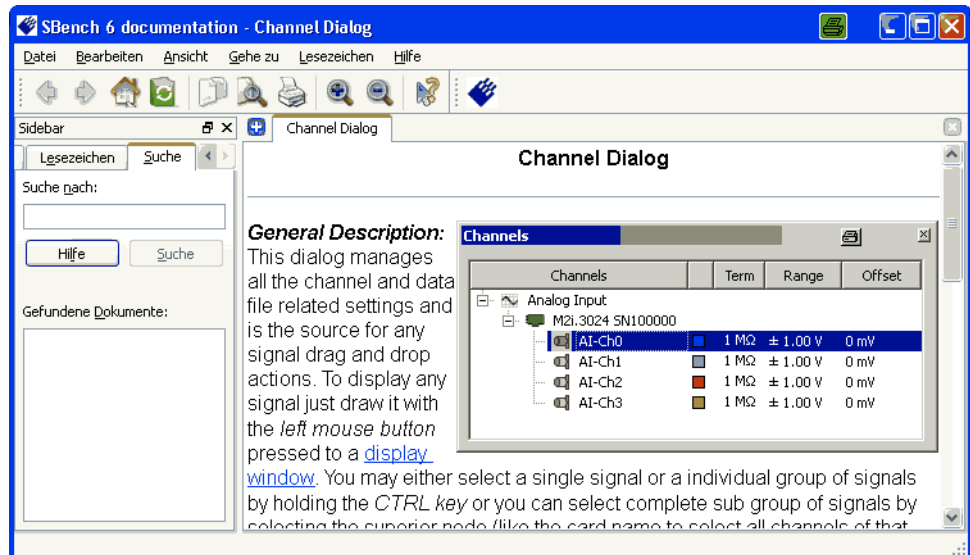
SBench 6 documentation - Channel Dialog

Datei Bearbeiten Ansicht Gehe zu Lesezeichen Hilfe

Sidebar

Lesezeichen Suche

Suche nach:

Hilfe Suche

Gefundene Dokumente:

Channel Dialog

Channel Dialog

General Description: This dialog manages all the channel and data file related settings and is the source for any signal drag and drop actions. To display any signal just draw it with the *left mouse button* pressed to a display window. You may either select a single signal or a individual group of signals by holding the *CTRL key* or you can select complete sub group of signals by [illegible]

Channels

| Channels | | Term | Range | Offset |
|---|---|---|---|---|
| Analog Input | | | | |
| M2i.3024 SN100000 | | | | |
| AI-Ch0 | | 1 MΩ | ± 1.00 V | 0 mV |
| AI-Ch1 | | 1 MΩ | ± 1.00 V | 0 mV |
| AI-Ch2 | | 1 MΩ | ± 1.00 V | 0 mV |
| AI-Ch3 | | 1 MΩ | ± 1.00 V | 0 mV |